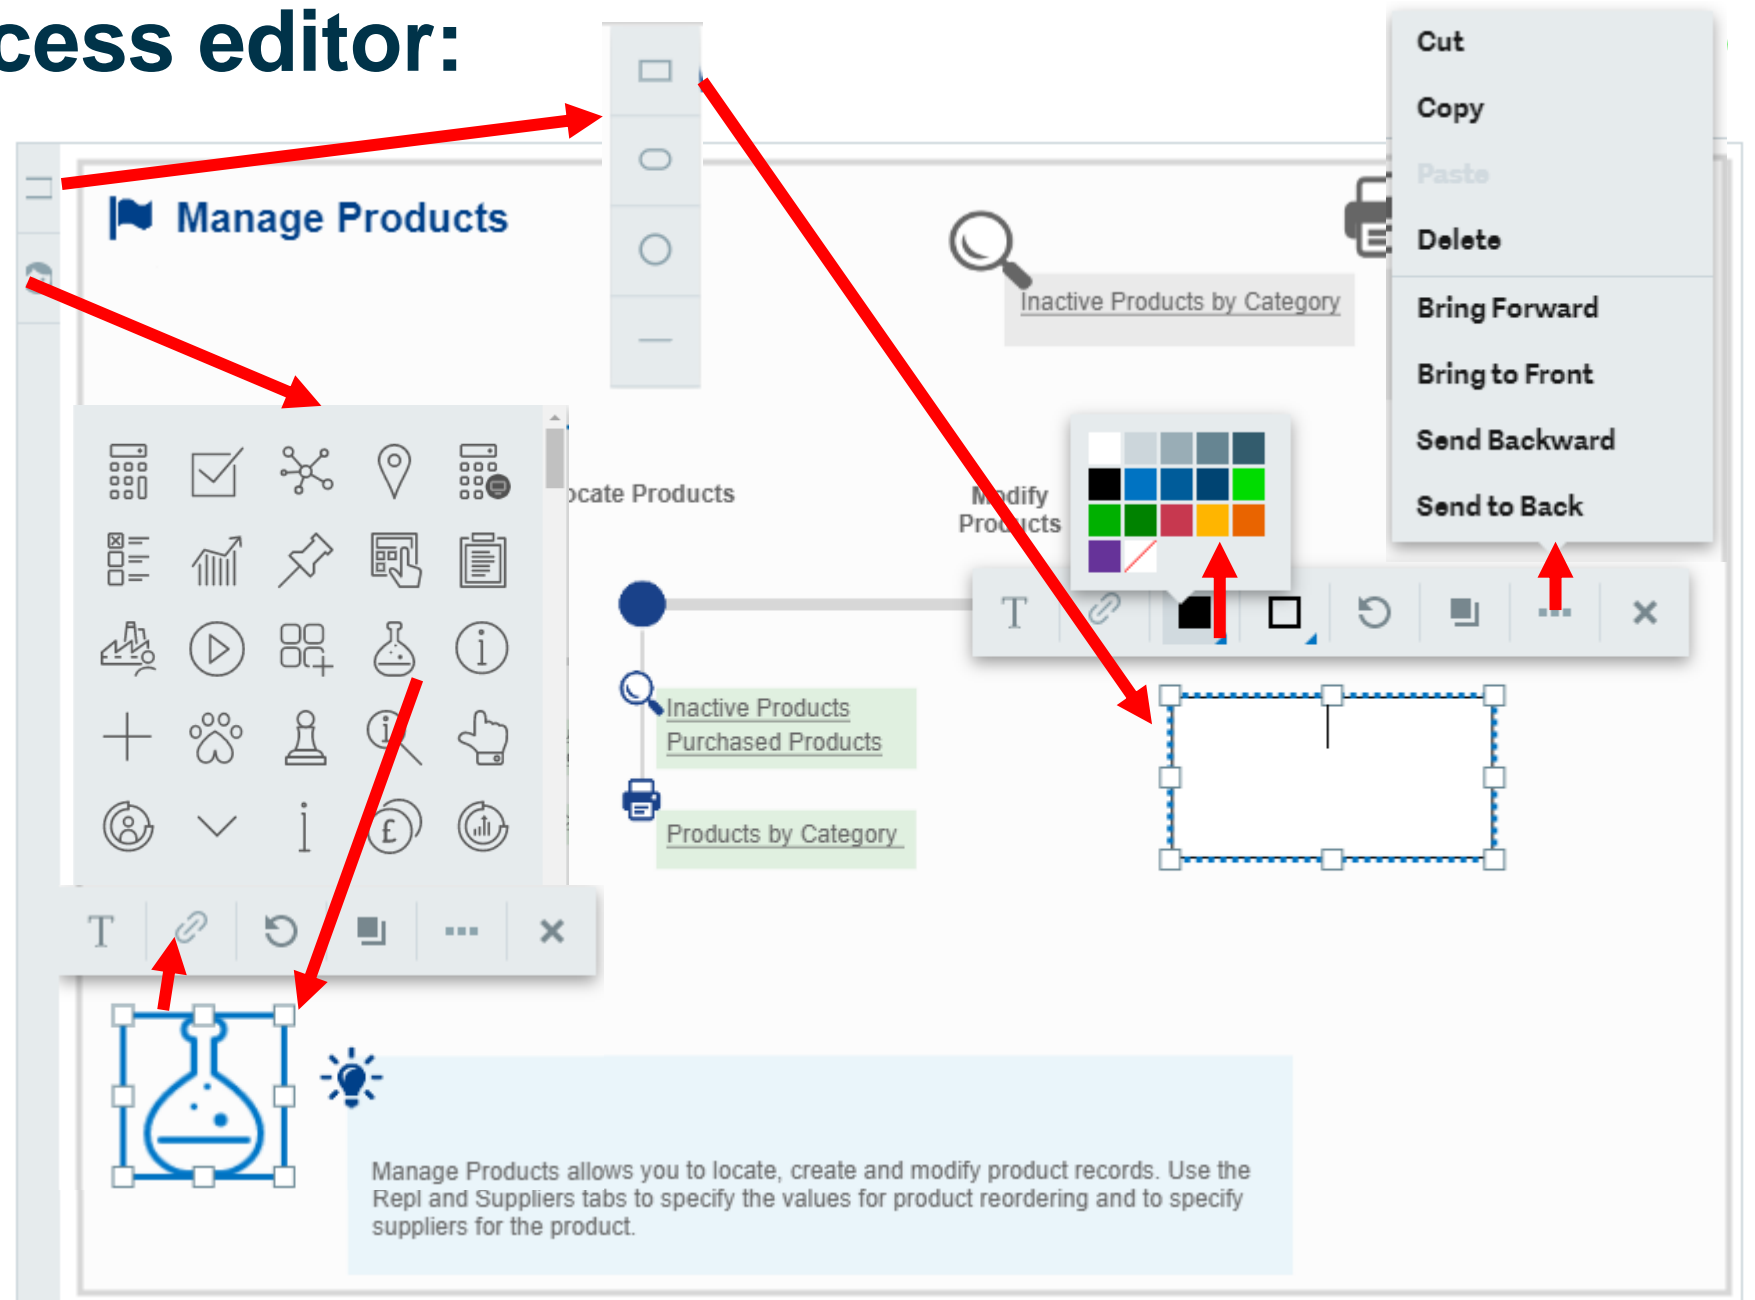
cess editor:

Manage Products

Inactive Products by Category

Cut

Copy

Paste

Delete

Bring Forward

Bring to Front

Send Backward

Send to Back

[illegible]ocate Products

Modify Products

T

Inactive Products

Purchased Products

Products by Category

T

Manage Products allows you to locate, create and modify product records. Use the Repl and Suppliers tabs to specify the values for product reordering and to specify suppliers for the product.